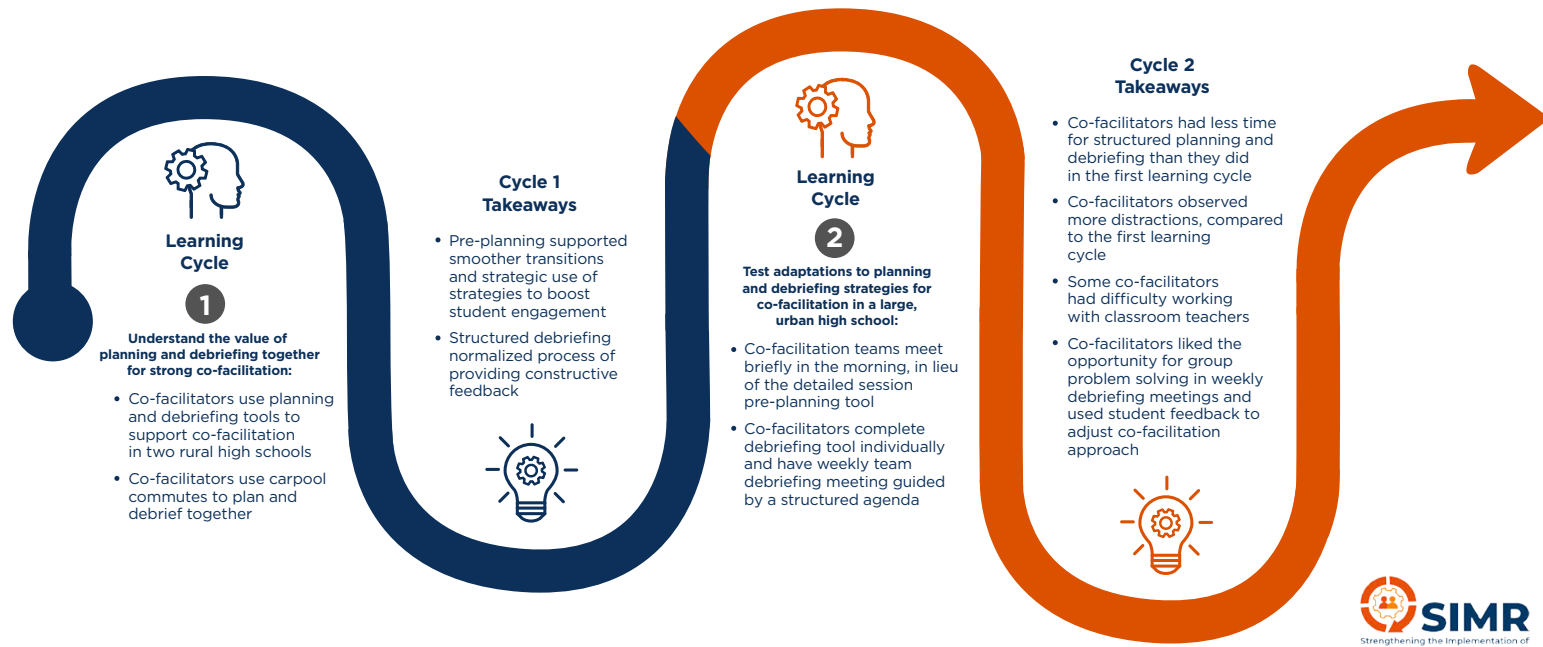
Learning Cycle

1

Understand the value of planning and debriefing together for strong co-facilitation:

• Co-facilitators use planning and debriefing tools to support co-facilitation in two rural high schools

• Co-facilitators use carpool commutes to plan and debrief together

Cycle 1 Takeaways

• Pre-planning supported smoother transitions and strategic use of strategies to boost student engagement

• Structured debriefing normalized process of providing constructive feedback

Learning Cycle

2

Test adaptations to planning and debriefing strategies for co-facilitation in a large, urban high school:

• Co-facilitation teams meet briefly in the morning, in lieu of the detailed session pre-planning tool

• Co-facilitators complete debriefing tool individually and have weekly team debriefing meeting guided by a structured agenda

Cycle 2 Takeaways

• Co-facilitators had less time for structured planning and debriefing than they did in the first learning cycle

• Co-facilitators observed more distractions, compared to the first learning cycle

• Some co-facilitators had difficulty working with classroom teachers

• Co-facilitators liked the opportunity for group problem solving in weekly debriefing meetings and used student feedback to adjust co-facilitation approach

SIMR

Strengthening the Implementation of